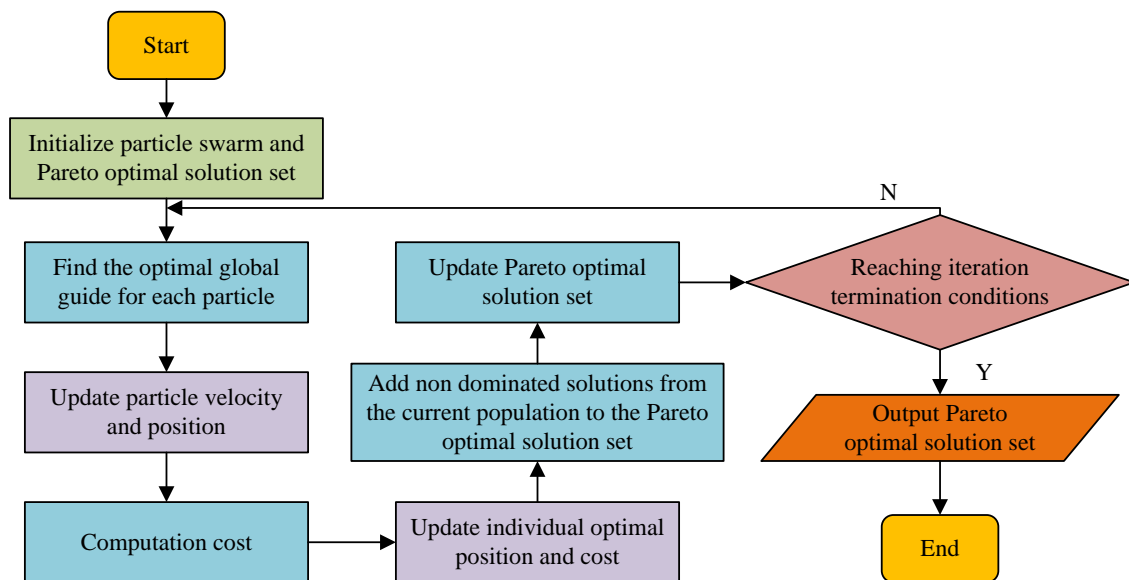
Start

Initialize particle swarm and Pareto optimal solution set

Find the optimal global guide for each particle

Update particle velocity and position

Computation cost

Update individual optimal position and cost

Add non dominated solutions from the current population to the Pareto optimal solution set

Update Pareto optimal solution set

Reaching iteration termination conditions

N

Y

Output Pareto optimal solution set

End